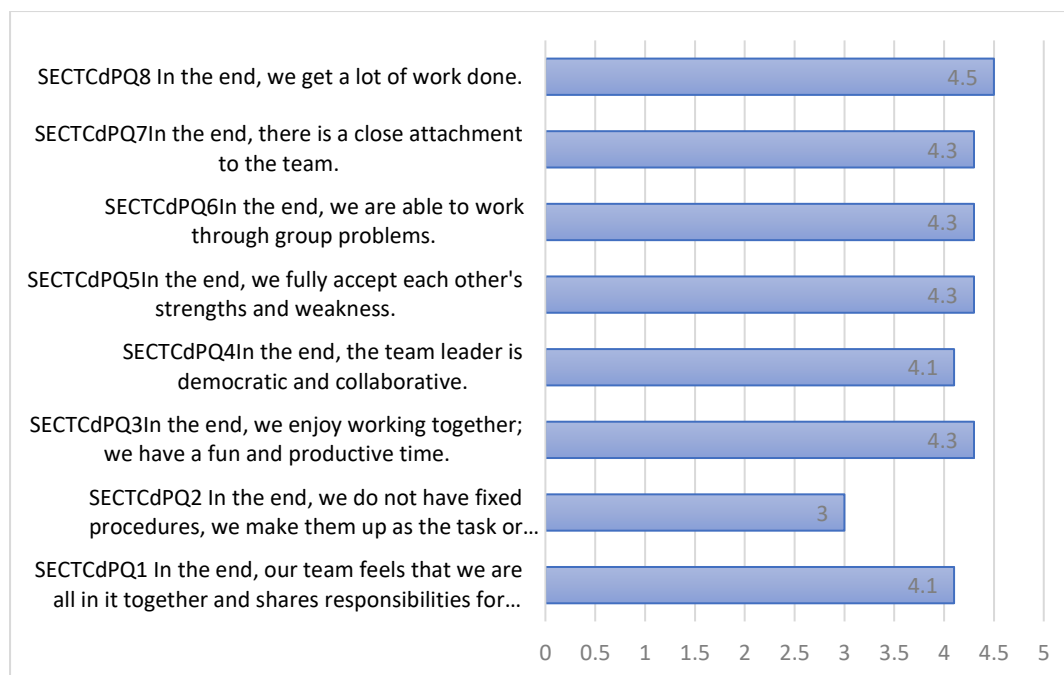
SECTCdPQ8 In the end, we get a lot of work done.
4.5

SECTCdPQ7In the end, there is a close attachment to the team.
4.3

SECTCdPQ6In the end, we are able to work through group problems.
4.3

SECTCdPQ5In the end, we fully accept each other's strengths and weakness.
4.3

SECTCdPQ4In the end, the team leader is democratic and collaborative.
4.1

SECTCdPQ3In the end, we enjoy working together; we have a fun and productive time.
4.3

SECTCdPQ2 In the end, we do not have fixed procedures, we make them up as the task or…
3

SECTCdPQ1 In the end, our team feels that we are all in it together and shares responsibilities for…
4.1

0 0.5 1 1.5 2 2.5 3 3.5 4 4.5 5